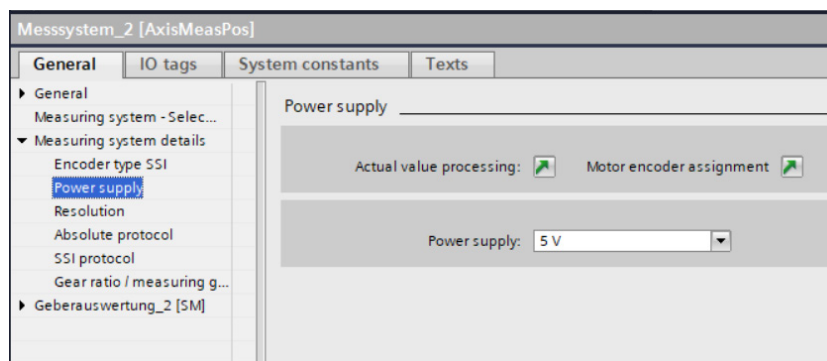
Messsystem_2 [AxisMeasPos]

General | IO tags | System constants | Texts

▸ General
Measuring system - Selec...
▾ Measuring system details
Encoder type SSI
Power supply
Resolution
Absolute protocol
SSI protocol
Gear ratio / measuring g...
▸ Geberauswertung_2 [SM]

Power supply

Actual value processing:
Motor encoder assignment

Power supply: 5 V